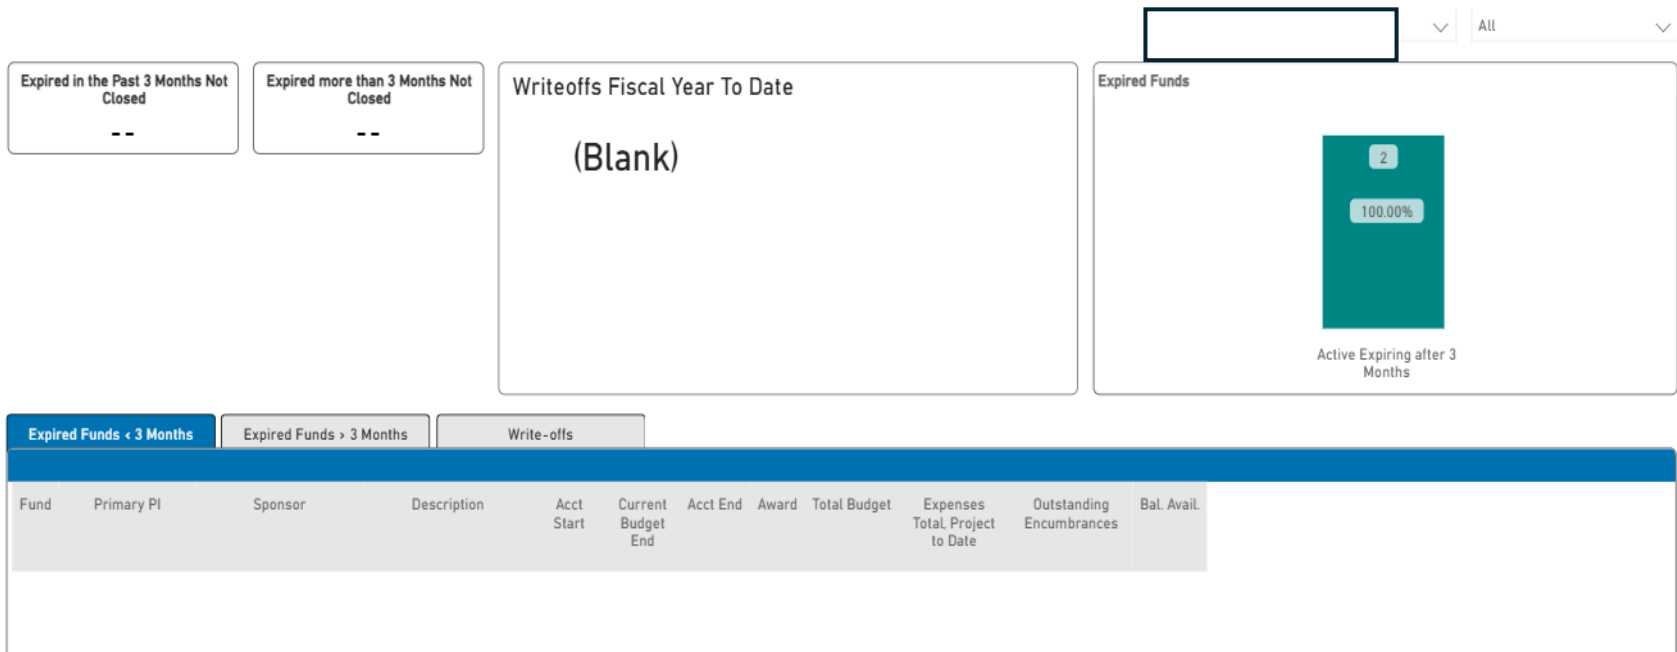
All

Expired in the Past 3 Months Not Closed
--

Expired more than 3 Months Not Closed
--

Writeoffs Fiscal Year To Date

(Blank)

Expired Funds

2

100.00%

Active Expiring after 3 Months

Expired Funds < 3 Months | Expired Funds > 3 Months | Write-offs

| Fund | Primary PI | Sponsor | Description | Acct Start | Current Budget End | Acct End | Award | Total Budget | Expenses Total Project to Date | Outstanding Encumbrances | Bal. Avail. |
|---|---|---|---|---|---|---|---|---|---|---|---|